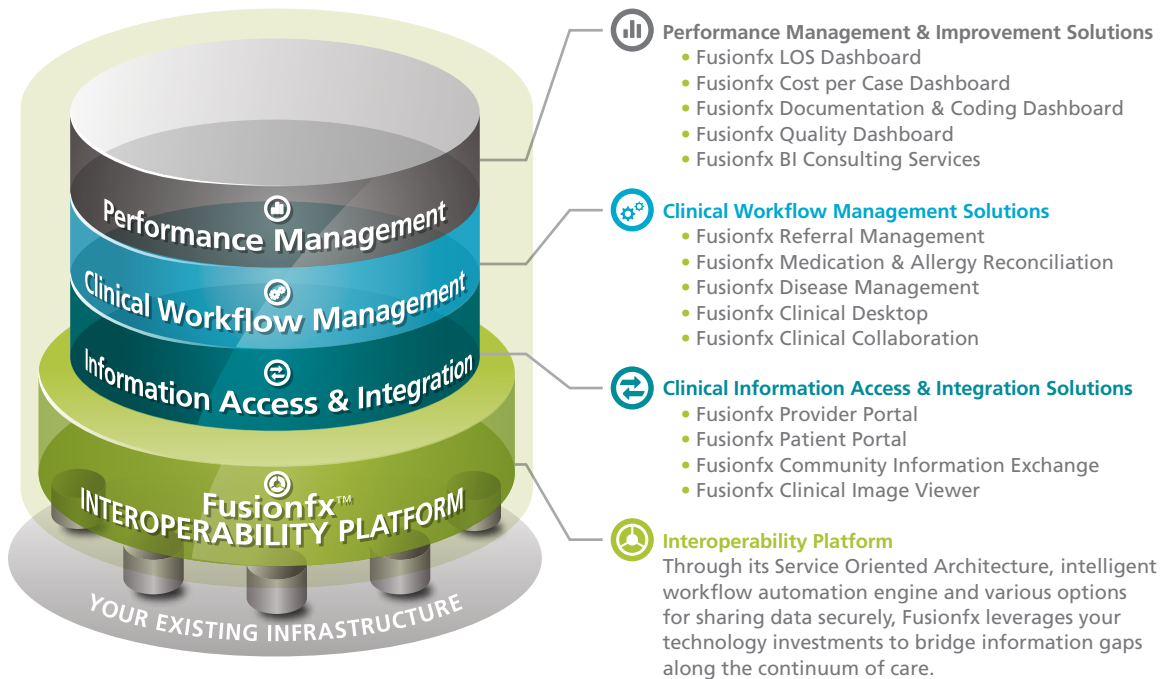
Performance Management

Clinical Workflow Management

Information Access & Integration

Fusionfx™
INTEROPERABILITY PLATFORM

YOUR EXISTING INFRASTRUCTURE

Performance Management & Improvement Solutions
• Fusionfx LOS Dashboard
• Fusionfx Cost per Case Dashboard
• Fusionfx Documentation & Coding Dashboard
• Fusionfx Quality Dashboard
• Fusionfx BI Consulting Services

Clinical Workflow Management Solutions
• Fusionfx Referral Management
• Fusionfx Medication & Allergy Reconciliation
• Fusionfx Disease Management
• Fusionfx Clinical Desktop
• Fusionfx Clinical Collaboration

Clinical Information Access & Integration Solutions
• Fusionfx Provider Portal
• Fusionfx Patient Portal
• Fusionfx Community Information Exchange
• Fusionfx Clinical Image Viewer

Interoperability Platform
Through its Service Oriented Architecture, intelligent workflow automation engine and various options for sharing data securely, Fusionfx leverages your technology investments to bridge information gaps along the continuum of care.